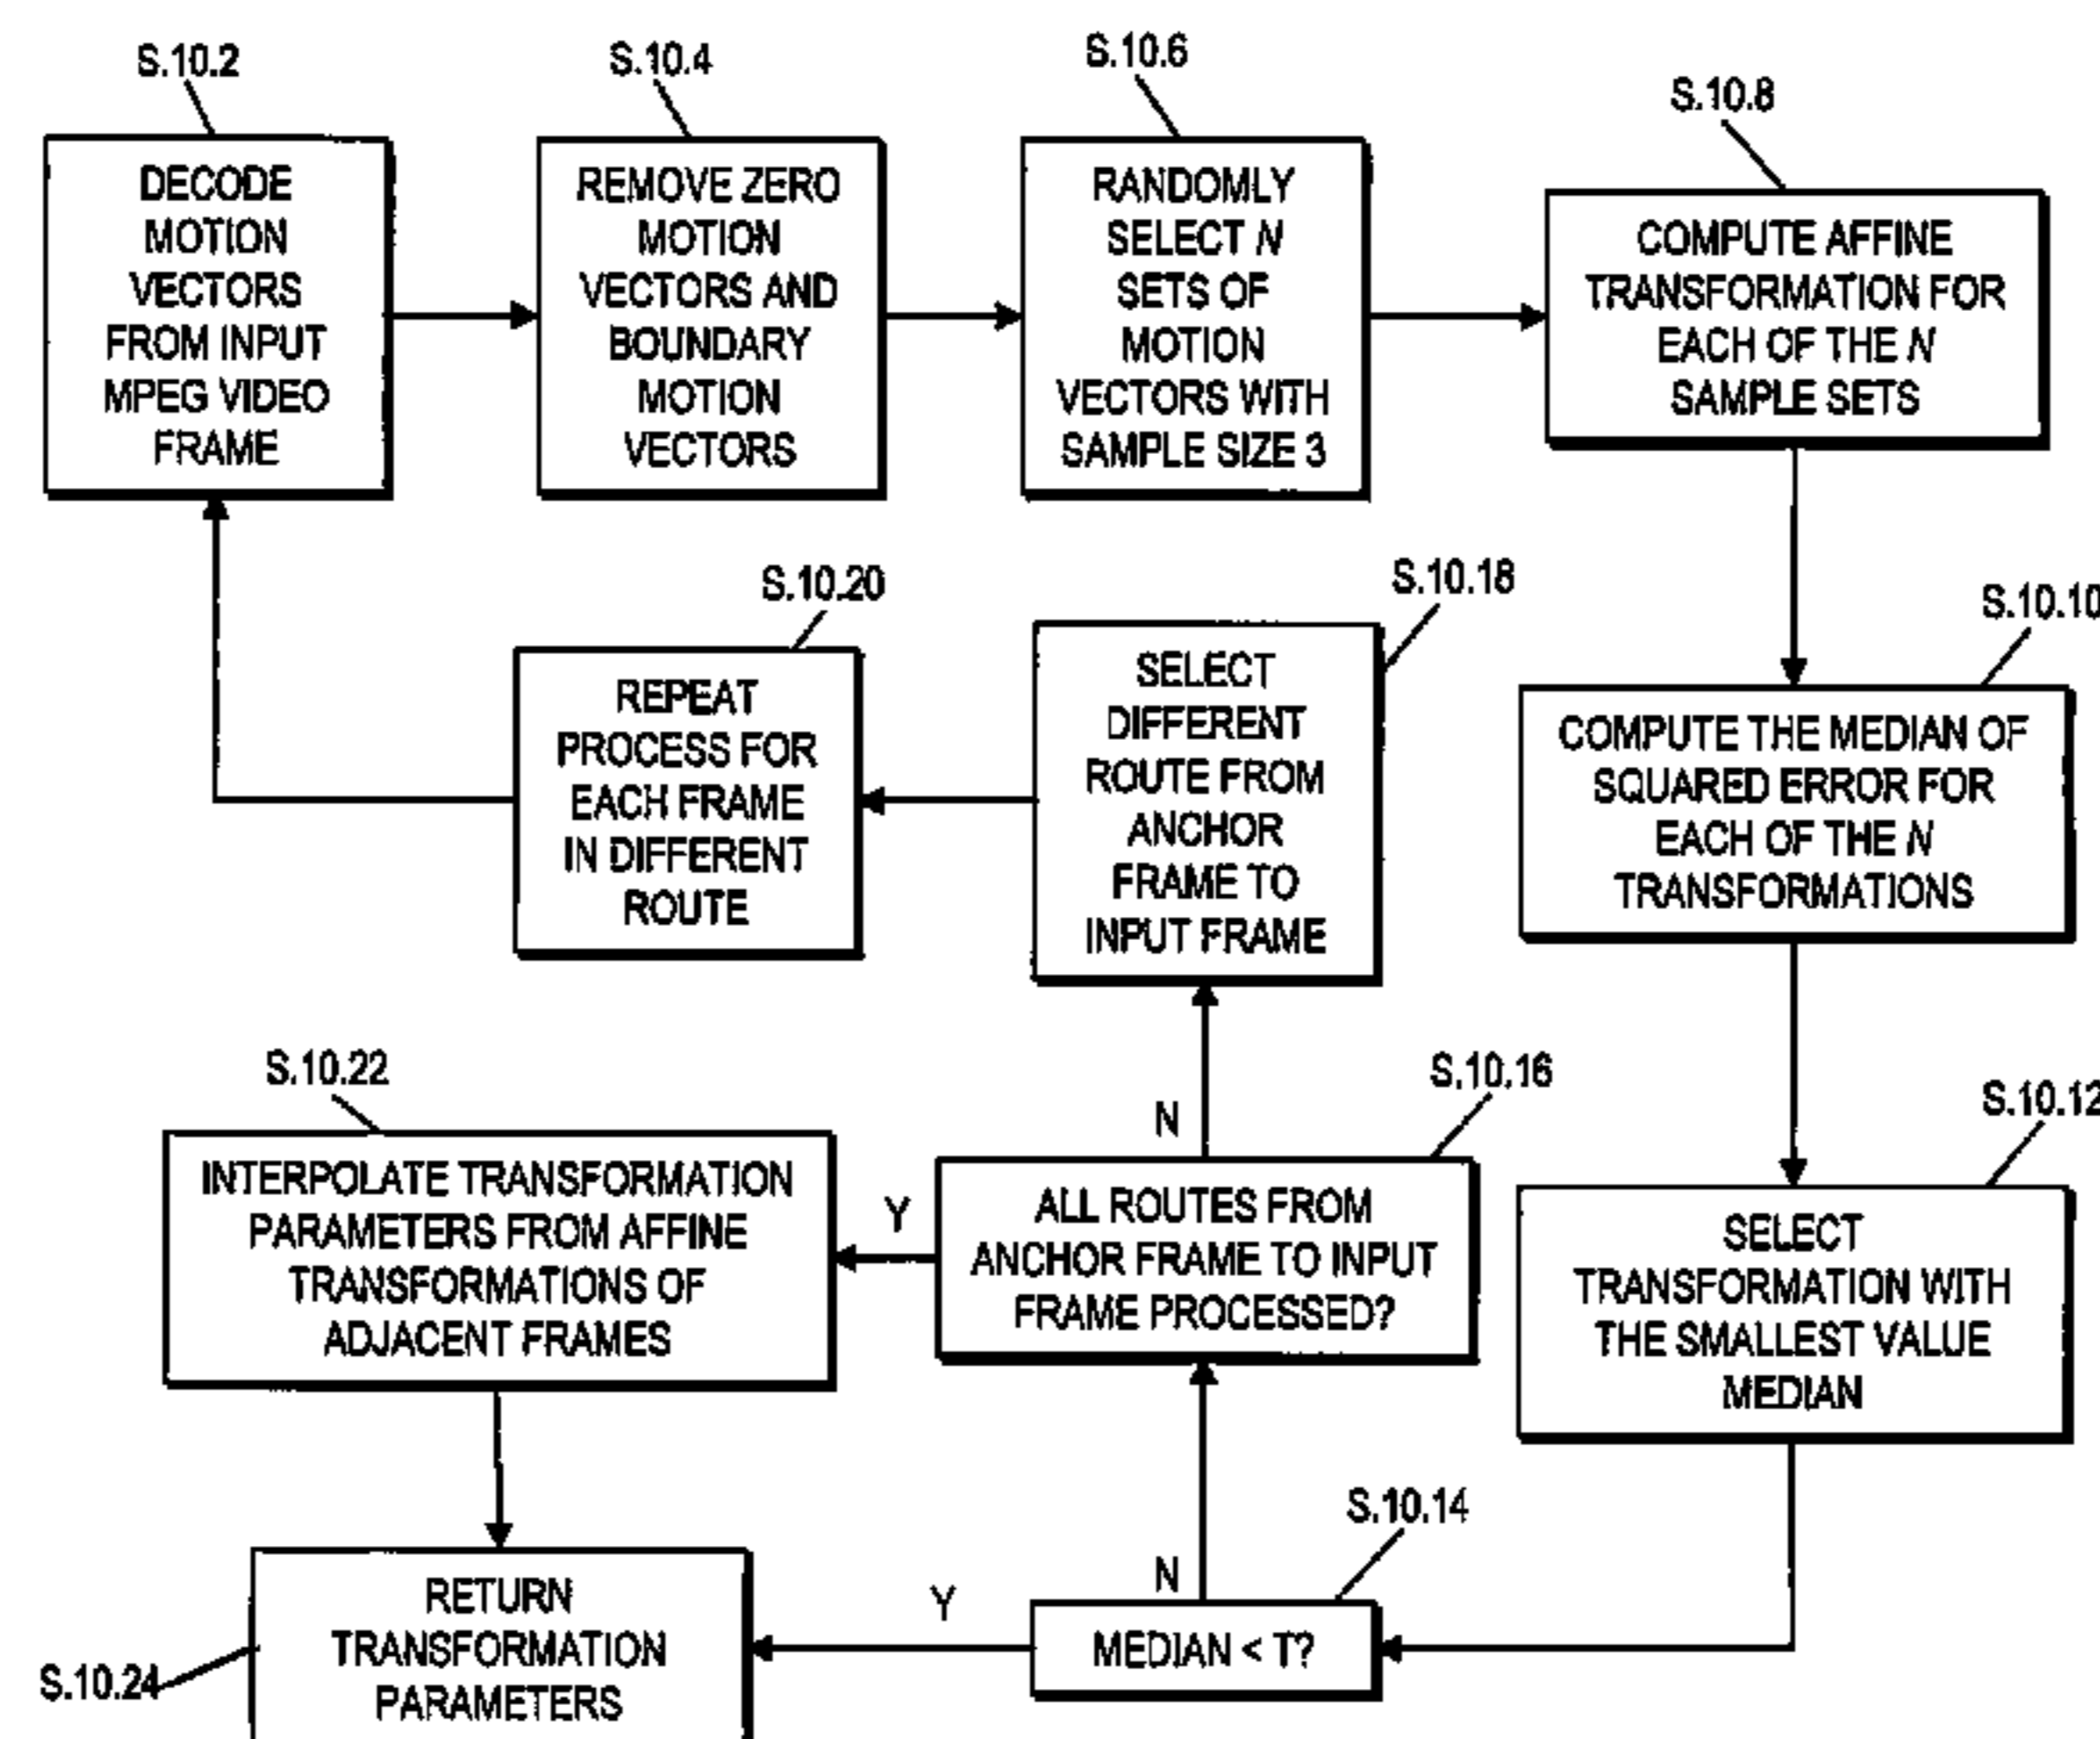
S.10.2
DECODE MOTION VECTORS FROM INPUT MPEG VIDEO FRAME

S.10.4
REMOVE ZERO MOTION VECTORS AND BOUNDARY MOTION VECTORS

S.10.6
RANDOMLY SELECT $N$ SETS OF MOTION VECTORS WITH SAMPLE SIZE 3

S.10.8
COMPUTE AFFINE TRANSFORMATION FOR EACH OF THE $N$ SAMPLE SETS

S.10.20
REPEAT PROCESS FOR EACH FRAME IN DIFFERENT ROUTE

S.10.18
SELECT DIFFERENT ROUTE FROM ANCHOR FRAME TO INPUT FRAME

S.10.10
COMPUTE THE MEDIAN OF SQUARED ERROR FOR EACH OF THE $N$ TRANSFORMATIONS

S.10.22
INTERPOLATE TRANSFORMATION PARAMETERS FROM AFFINE TRANSFORMATIONS OF ADJACENT FRAMES

Y

N

S.10.16
ALL ROUTES FROM ANCHOR FRAME TO INPUT FRAME PROCESSED?

S.10.12
SELECT TRANSFORMATION WITH THE SMALLEST VALUE MEDIAN

S.10.24
RETURN TRANSFORMATION PARAMETERS

Y

N

S.10.14
MEDIAN < T?